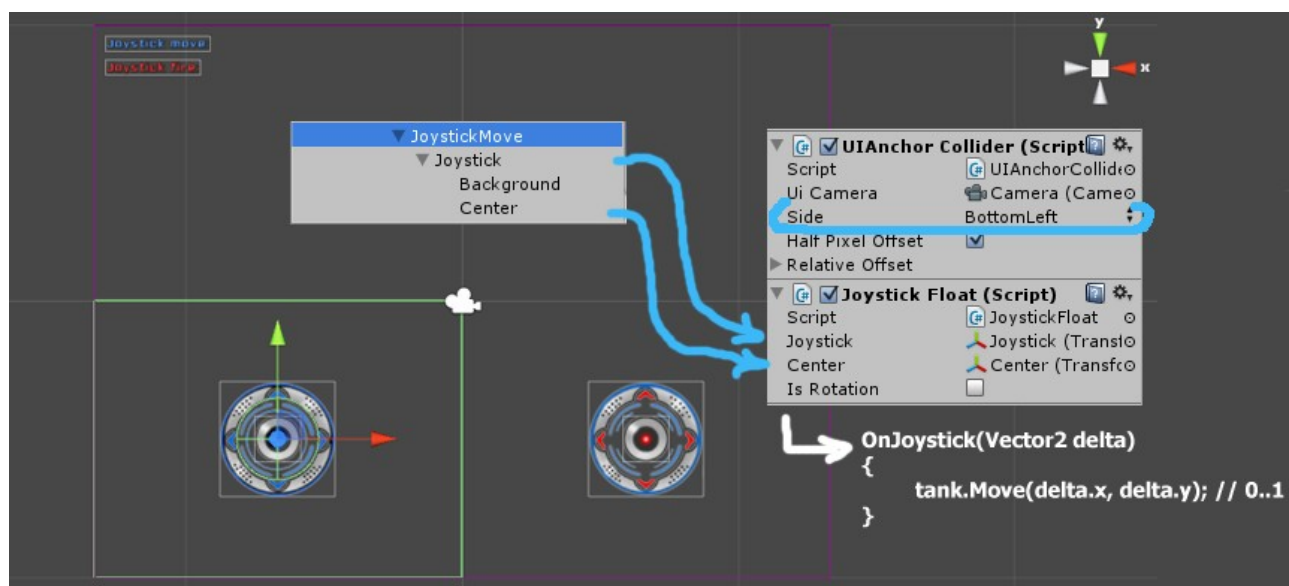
Joystick move
Joystick fire

y
x

JoystickMove
Joystick
Background
Center

UIAnchor Collider (Script)
Script UIAnchorCollid
Ui Camera Camera (Came
Side BottomLeft
Half Pixel Offset
Relative Offset

Joystick Float (Script)
Script JoystickFloat
Joystick Joystick (Transf
Center Center (Transf
Is Rotation

OnJoystick(Vector2 delta)
{
tank.Move(delta.x, delta.y); // 0..1
}